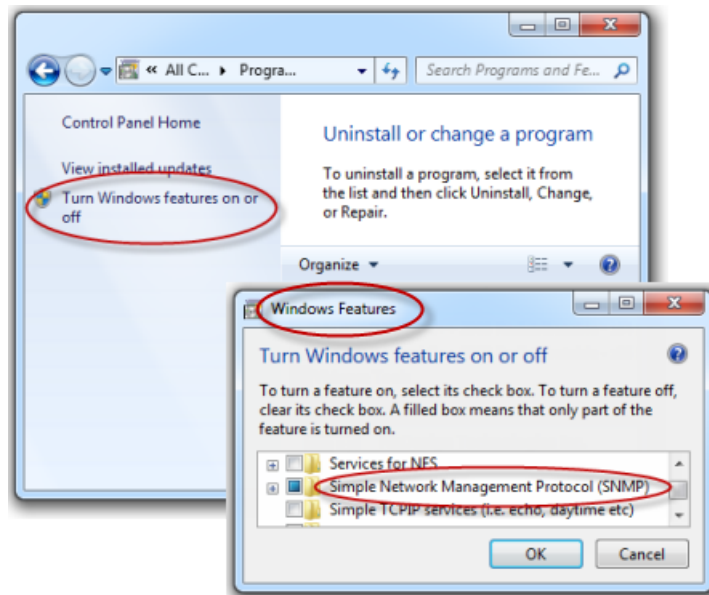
« All C... ▸ Progra...

Search Programs and Fe...

Control Panel Home

View installed updates

Turn Windows features on or off

Uninstall or change a program

To uninstall a program, select it from the list and then click Uninstall, Change, or Repair.

Organize ▾

Windows Features

Turn Windows features on or off

To turn a feature on, select its check box. To turn a feature off, clear its check box. A filled box means that only part of the feature is turned on.

Services for NFS

Simple Network Management Protocol (SNMP)

Simple TCPIP services (i.e. echo, daytime etc)

OK

Cancel